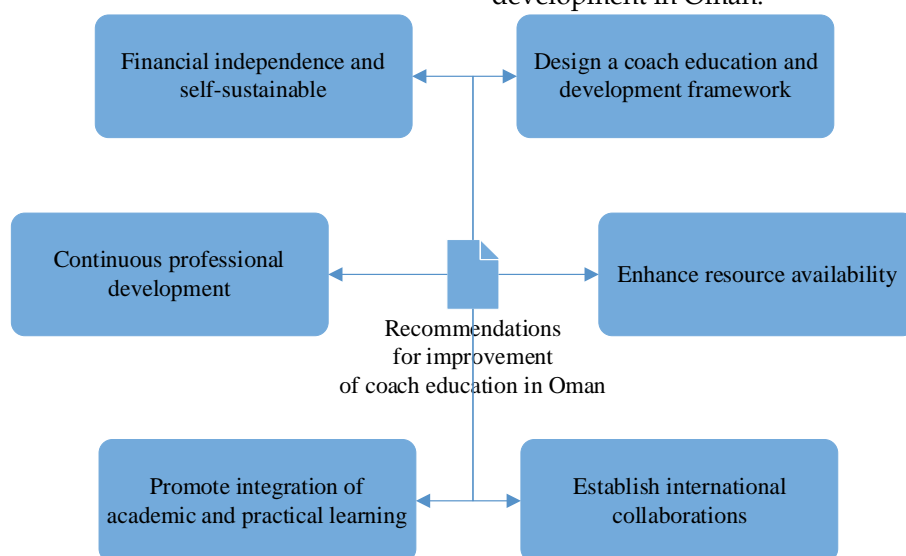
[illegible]

Financial independence and self-sustainable

Design a coach education and development framework

Continuous professional development

Enhance resource availability

Recommendations for improvement of coach education in Oman

Promote integration of academic and practical learning

Establish international collaborations